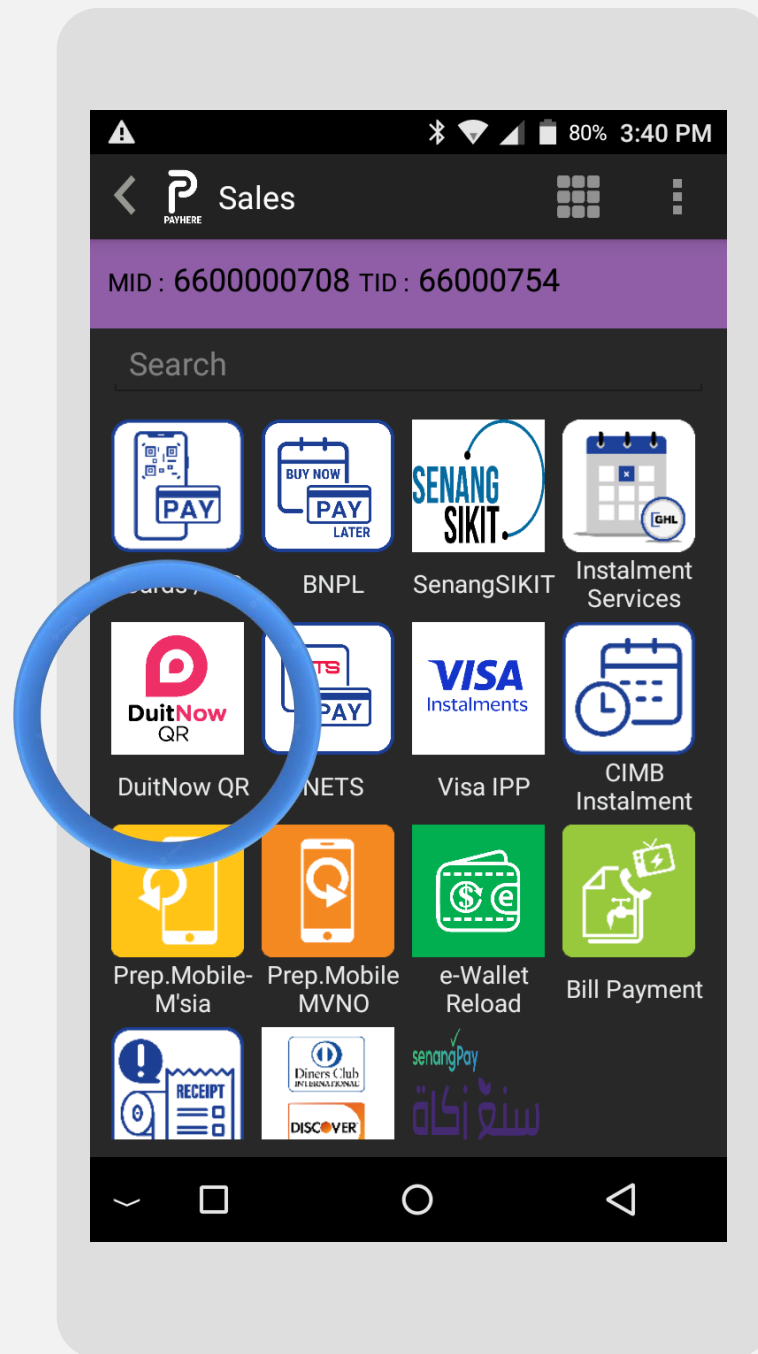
80% 3:40 PM

PAYHERE Sales

MID : 6600000708 TID : 66000754

Search

PAY

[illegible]ards / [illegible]

BUY NOW PAY LATER

BNPL

SENANG SIKIT

SenangSIKIT

GHL

Instalment Services

DuitNow QR

DuitNow QR

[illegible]TS PAY

NETS

VISA Instalments

Visa IPP

CIMB Instalment

Prep.Mobile-M'sia

Prep.Mobile MVNO

e-Wallet Reload

Bill Payment

RECEIPT

Diners Club INTERNATIONAL

DISCOVER

senangPay

سنڠ زكاة